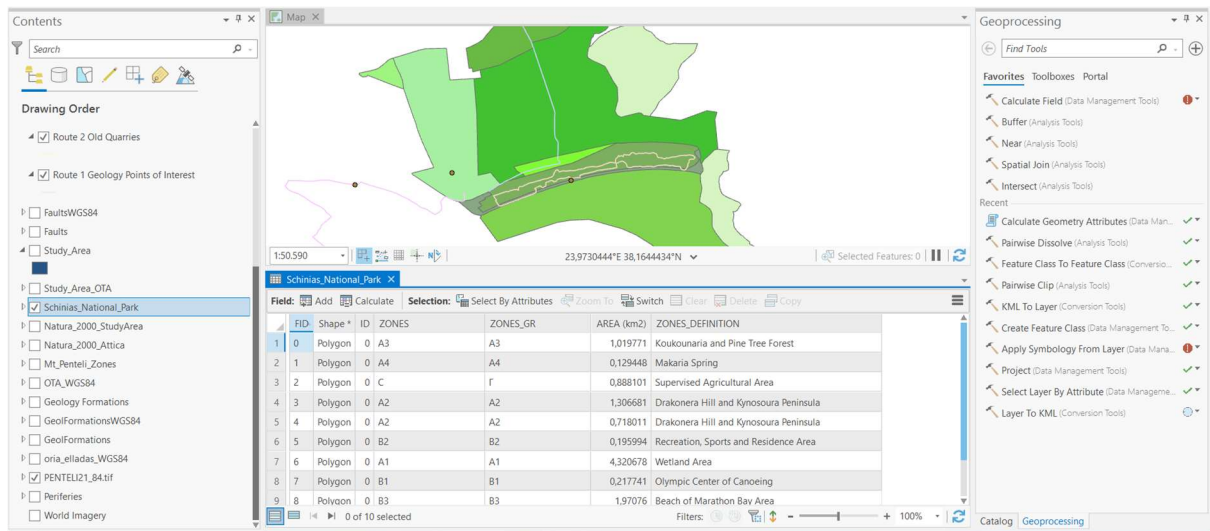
Contents

Search

Drawing Order

Route 2 Old Quarries

Route 1 Geology Points of Interest

FaultsWGS84

Faults

Study_Area

Study_Area_OTA

Schinias_National_Park

Natura_2000_StudyArea

Natura_2000_Attica

Mt_Penteli_Zones

OTA_WGS84

Geology Formations

GeolFormationsWGS84

GeolFormations

oria_elladas_WGS84

PENTELI21_84.tif

Periferies

World Imagery

Map

1:50.590

23,9730444°E 38,1644434°N

Selected Features: 0

Schinias_National_Park

Field: Add Calculate Selection: Select By Attributes Zoom To Switch Clear Delete Copy

| | FID | Shape * | ID | ZONES | ZONES_GR | AREA (km2) | ZONES_DEFINITION |
|---|---|---|---|---|---|---|---|
| 1 | 0 | Polygon | 0 | A3 | A3 | 1,019771 | Koukounaria and Pine Tree Forest |
| 2 | 1 | Polygon | 0 | A4 | A4 | 0,129448 | Makaria Spring |
| 3 | 2 | Polygon | 0 | C | Γ | 0,888101 | Supervised Agricultural Area |
| 4 | 3 | Polygon | 0 | A2 | A2 | 1,306681 | Drakonera Hill and Kynosoura Peninsula |
| 5 | 4 | Polygon | 0 | A2 | A2 | 0,718011 | Drakonera Hill and Kynosoura Peninsula |
| 6 | 5 | Polygon | 0 | B2 | B2 | 0,195994 | Recreation, Sports and Residence Area |
| 7 | 6 | Polygon | 0 | A1 | A1 | 4,320678 | Wetland Area |
| 8 | 7 | Polygon | 0 | B1 | B1 | 0,217741 | Olympic Center of Canoeing |
| 9 | 8 | Polygon | 0 | B3 | B3 | 1,97076 | Beach of Marathon Bay Area |

0 of 10 selected

Filters:

100%

Geoprocessing

Find Tools

Favorites Toolboxes Portal

Calculate Field (Data Management Tools)

Buffer (Analysis Tools)

Near (Analysis Tools)

Spatial Join (Analysis Tools)

Intersect (Analysis Tools)

Recent

Calculate Geometry Attributes (Data Man...

Pairwise Dissolve (Analysis Tools)

Feature Class To Feature Class (Conversio...

Pairwise Clip (Analysis Tools)

KML To Layer (Conversion Tools)

Create Feature Class (Data Management To...

Apply Symbology From Layer (Data Mana...

Project (Data Management Tools)

Select Layer By Attribute (Data Manageme...

Layer To KML (Conversion Tools)

Catalog Geoprocessing